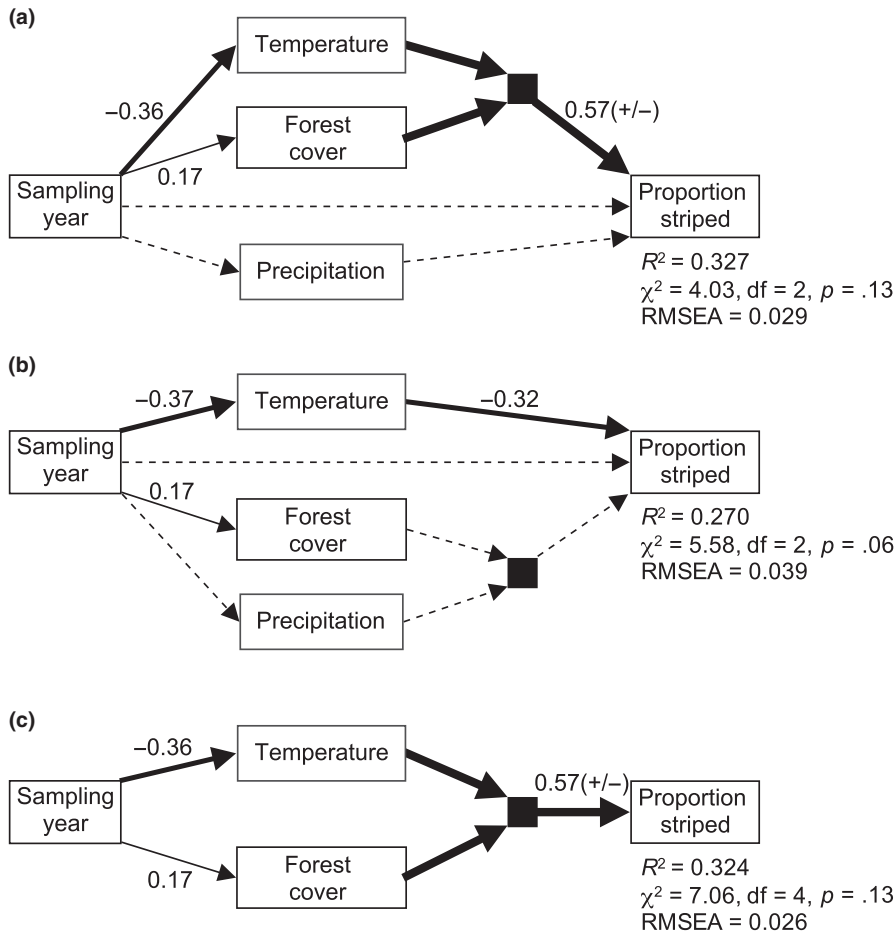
(a)

Temperature

−0.36

Forest cover

0.57(+/−)

0.17

Sampling year

Proportion striped

Precipitation

$R^2$ = 0.327
$\chi^2$ = 4.03, df = 2, $p$ = .13
RMSEA = 0.029

(b)

−0.37

Temperature

−0.32

Sampling year

Proportion striped

0.17

Forest cover

$R^2$ = 0.270
$\chi^2$ = 5.58, df = 2, $p$ = .06
RMSEA = 0.039

Precipitation

(c)

−0.36

Temperature

Sampling year

0.57(+/−)

Proportion striped

0.17

Forest cover

$R^2$ = 0.324
$\chi^2$ = 7.06, df = 4, $p$ = .13
RMSEA = 0.026